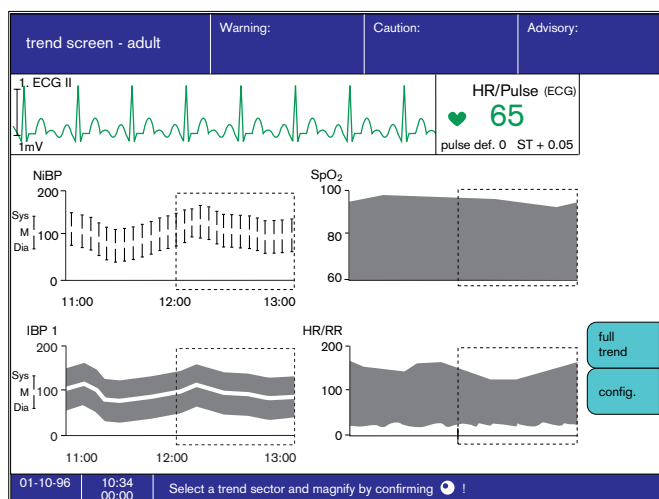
trend screen - adult

Warning:

Caution:

Advisory:

1. ECG II

1mV

HR/Pulse (ECG)

65

pulse def. 0 ST + 0.05

NiBP

200

Sys

M

Dia

100

0

11:00

12:00

13:00

SpO$_2$

100

80

60

IBP 1

200

Sys

M

Dia

100

0

11:00

12:00

13:00

HR/RR

200

100

0

full trend

config.

01-10-96

10:34 00:00

Select a trend sector and magnify by confirming